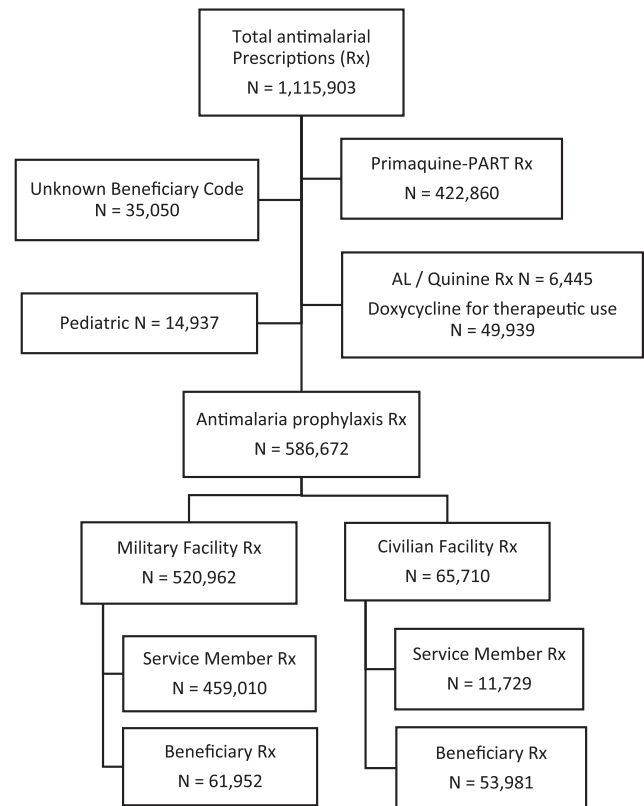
Total antimalarial Prescriptions (Rx)
N = 1,115,903

Primaquine-PART Rx
N = 422,860

Unknown Beneficiary Code
N = 35,050

AL / Quinine Rx N = 6,445
Doxycycline for therapeutic use
N = 49,939

Pediatric N = 14,937

Antimalaria prophylaxis Rx
N = 586,672

Military Facility Rx
N = 520,962

Civilian Facility Rx
N = 65,710

Service Member Rx
N = 459,010

Service Member Rx
N = 11,729

Beneficiary Rx
N = 61,952

Beneficiary Rx
N = 53,981